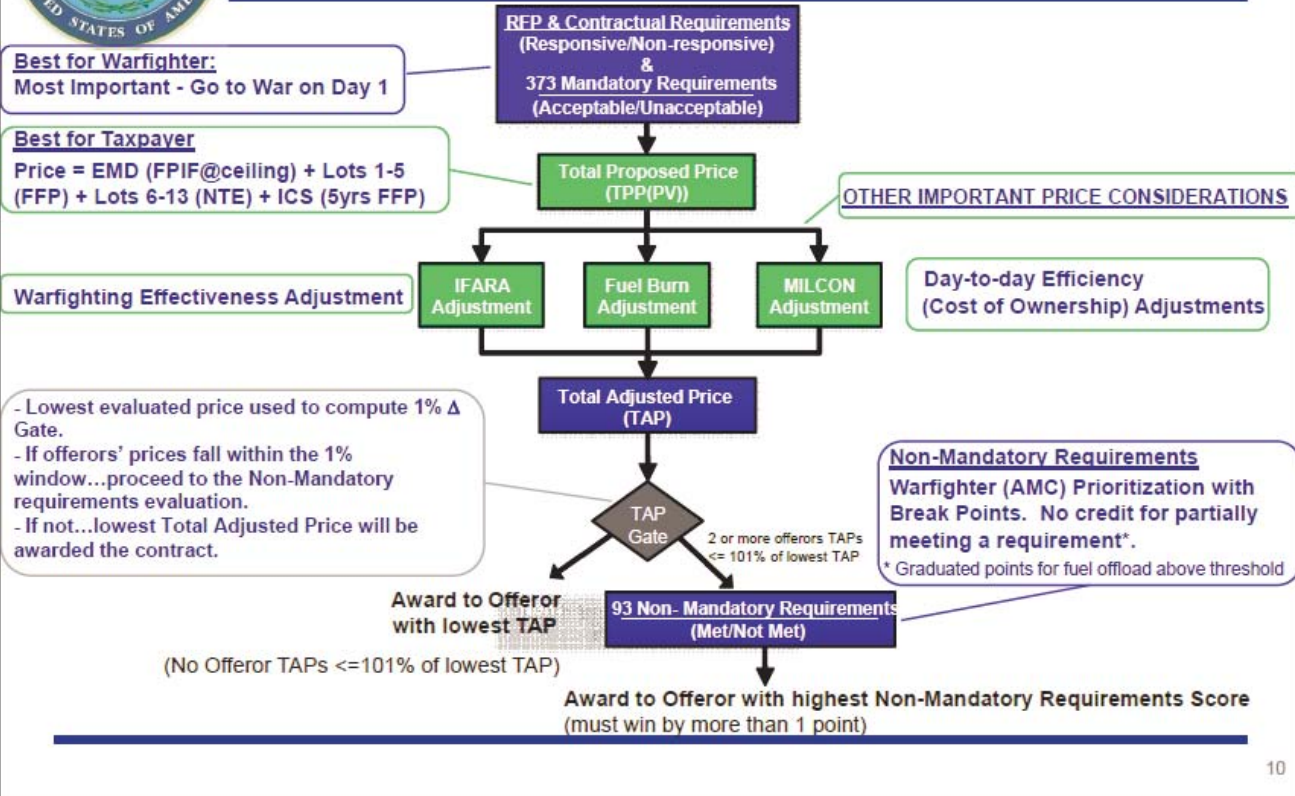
STATES OF AM

Best for Warfighter:
Most Important - Go to War on Day 1

RFP & Contractual Requirements
(Responsive/Non-responsive)
&
373 Mandatory Requirements
(Acceptable/Unacceptable)

Best for Taxpayer
Price = EMD (FPIF@ceiling) + Lots 1-5 (FFP) + Lots 6-13 (NTE) + ICS (5yrs FFP)

Total Proposed Price
(TPP(PV))

OTHER IMPORTANT PRICE CONSIDERATIONS

Warfighting Effectiveness Adjustment

IFARA Adjustment

Fuel Burn Adjustment

MILCON Adjustment

Day-to-day Efficiency
(Cost of Ownership) Adjustments

Total Adjusted Price
(TAP)

- Lowest evaluated price used to compute 1% $\Delta$ Gate.
- If offerors' prices fall within the 1% window…proceed to the Non-Mandatory requirements evaluation.
- If not…lowest Total Adjusted Price will be awarded the contract.

TAP Gate

2 or more offerors TAPs <= 101% of lowest TAP

Non-Mandatory Requirements
Warfighter (AMC) Prioritization with Break Points. No credit for partially meeting a requirement*.
* Graduated points for fuel offload above threshold

Award to Offeror with lowest TAP

93 Non- Mandatory Requirements
(Met/Not Met)

(No Offeror TAPs <=101% of lowest TAP)

Award to Offeror with highest Non-Mandatory Requirements Score
(must win by more than 1 point)

10